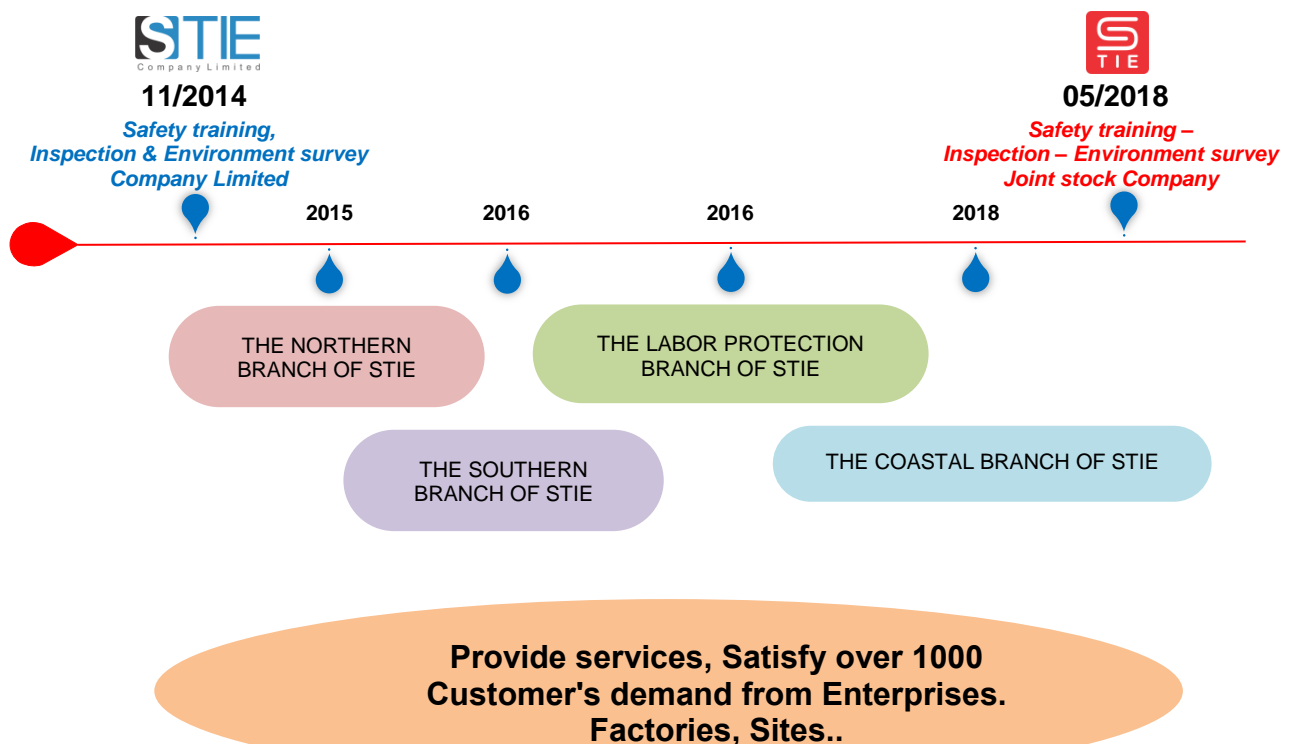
STIE
Company Limited

11/2014

Safety training,
Inspection & Environment survey
Company Limited

STIE

05/2018

Safety training –
Inspection – Environment survey
Joint stock Company

2015

2016

2016

2018

THE NORTHERN BRANCH OF STIE

THE LABOR PROTECTION BRANCH OF STIE

THE SOUTHERN BRANCH OF STIE

THE COASTAL BRANCH OF STIE

Provide services, Satisfy over 1000 Customer's demand from Enterprises. Factories, Sites..